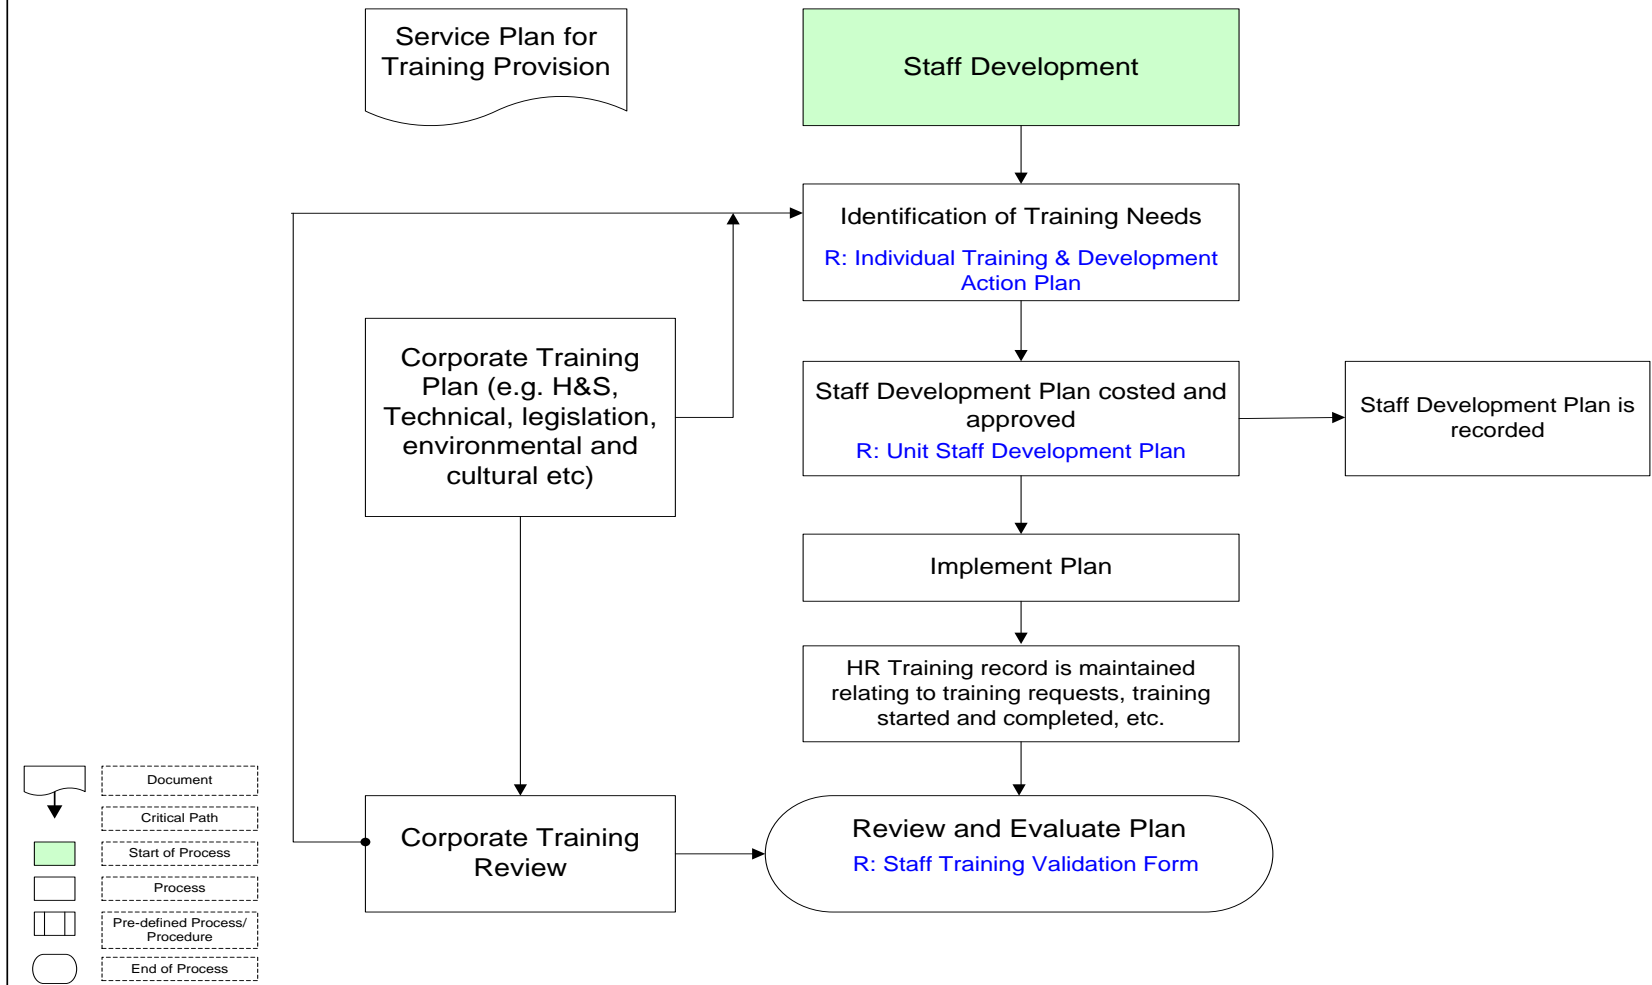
Service Plan for Training Provision

Staff Development

Identification of Training Needs
R: Individual Training & Development Action Plan

Corporate Training Plan (e.g. H&S, Technical, legislation, environmental and cultural etc)

Staff Development Plan costed and approved
R: Unit Staff Development Plan

Staff Development Plan is recorded

Implement Plan

HR Training record is maintained relating to training requests, training started and completed, etc.

Corporate Training Review

Review and Evaluate Plan
R: Staff Training Validation Form

Document
Critical Path
Start of Process
Process
Pre-defined Process/ Procedure
End of Process